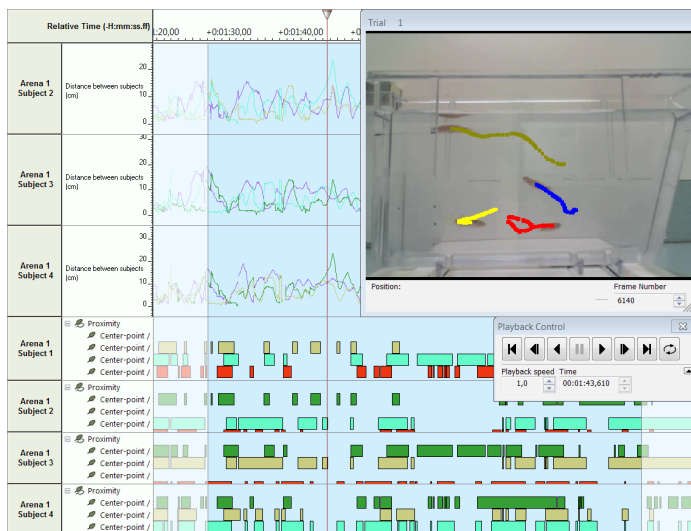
Relative Time (-H:mm:ss.ff)
:20,00 +0:01:30,00 +0:01:40,00

Arena 1 Subject 2
Distance between subjects [cm]
20
10
0

Arena 1 Subject 3
Distance between subjects [cm]
30
20
10
0

Arena 1 Subject 4
Distance between subjects [cm]
30
20
10
0

Arena 1 Subject 1
Proximity
Center-point /
Center-point /
Center-point /
Center-point /

Arena 1 Subject 2
Proximity
Center-point /
Center-point /
Center-point /

Arena 1 Subject 3
Proximity
Center-point /
Center-point /
Center-point /

Arena 1 Subject 4
Proximity
Center-point /
Center-point /
Center-point /

Trial 1

Position:
Frame Number
6140

Playback Control
Playback speed Time
1,0 00:01:43,610